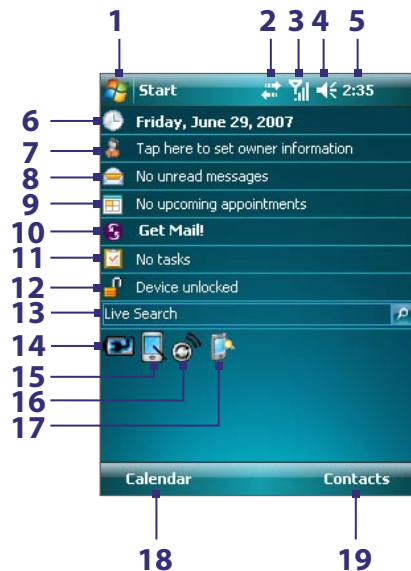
1
2 3 4 5
Start
2:35
6
Friday, June 29, 2007
7
Tap here to set owner information
8
No unread messages
9
No upcoming appointments
10
Get Mail!
11
No tasks
12
Device unlocked
13
Live Search
14
15
16
17
Calendar
Contacts
18
19